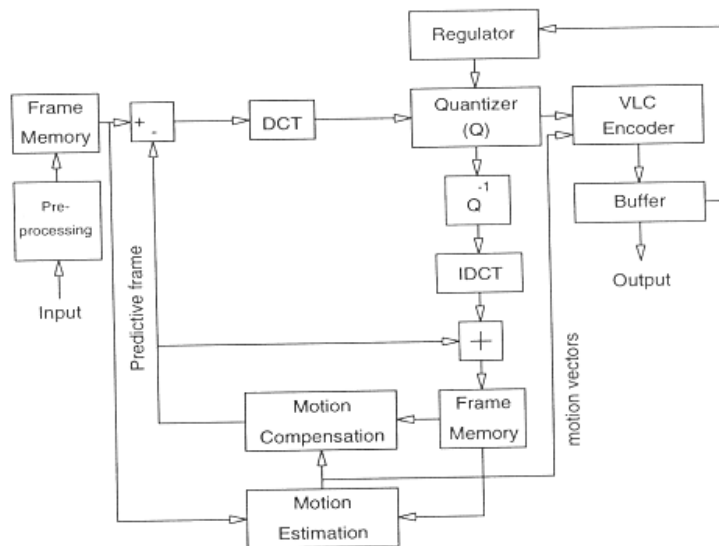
Regulator

Frame Memory

+ -

DCT

Quantizer (Q)

VLC Encoder

Pre-processing

Input

$Q^{-1}$

Buffer

Output

IDCT

Predictive frame

+

motion vectors

Motion Compensation

Frame Memory

Motion Estimation